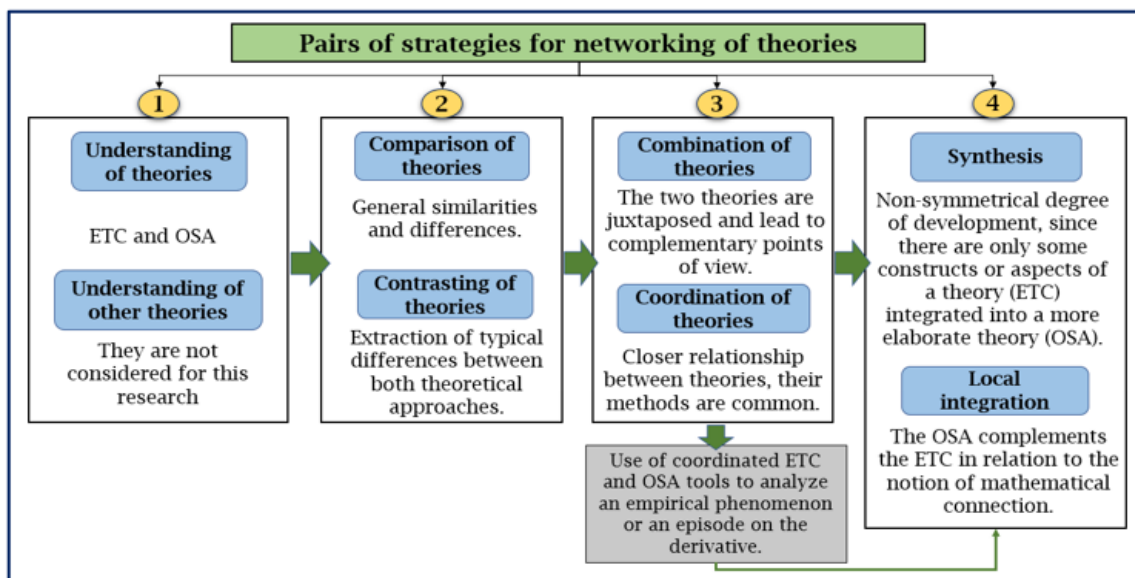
Pairs of strategies for networking of theories

1

Understanding of theories

ETC and OSA

Understanding of other theories

They are not considered for this research

2

Comparison of theories

General similarities and differences.

Contrasting of theories

Extraction of typical differences between both theoretical approaches.

3

Combination of theories

The two theories are juxtaposed and lead to complementary points of view.

Coordination of theories

Closer relationship between theories, their methods are common.

Use of coordinated ETC and OSA tools to analyze an empirical phenomenon or an episode on the derivative.

4

Synthesis

Non-symmetrical degree of development, since there are only some constructs or aspects of a theory (ETC) integrated into a more elaborate theory (OSA).

Local integration

The OSA complements the ETC in relation to the notion of mathematical connection.